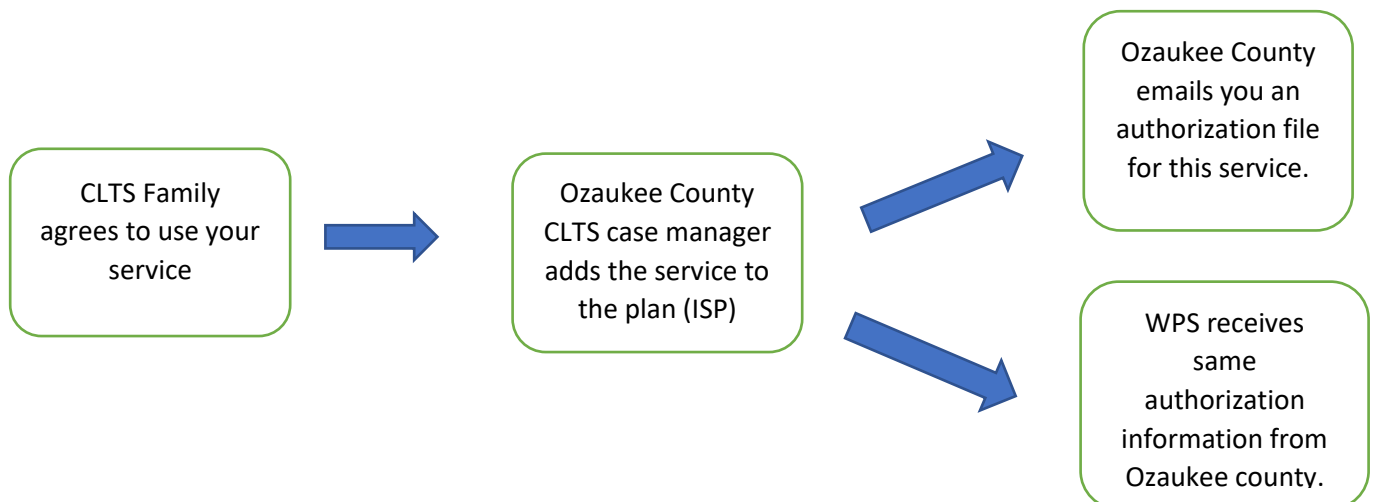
CLTS Family agrees to use your service

Ozaukee County CLTS case manager adds the service to the plan (ISP)

Ozaukee County emails you an authorization file for this service.

WPS receives same authorization information from Ozaukee county.